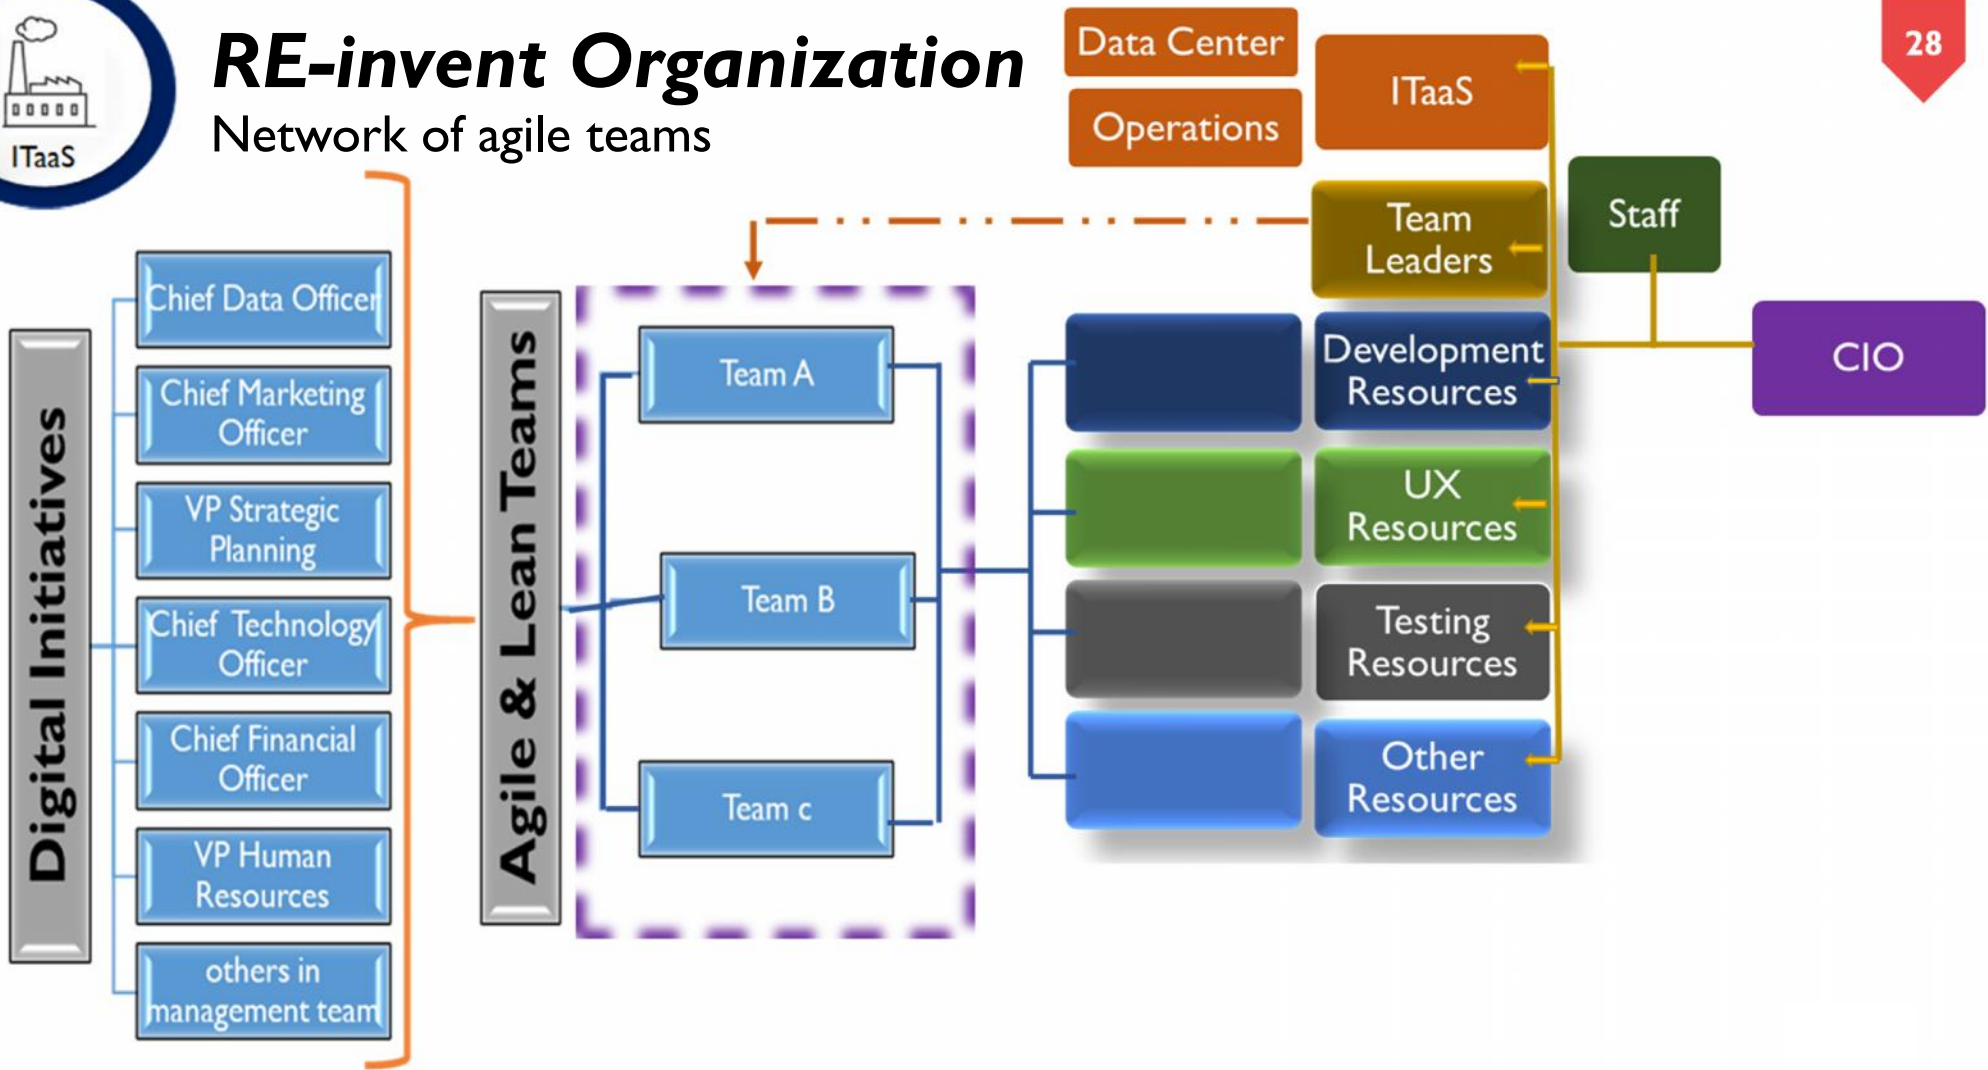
ITaaS

RE-invent Organization
Network of agile teams

Data Center
Operations
ITaaS
28
Team Leaders
Staff
CIO

Digital Initiatives
Chief Data Officer
Chief Marketing Officer
VP Strategic Planning
Chief Technology Officer
Chief Financial Officer
VP Human Resources
others in management team

Agile & Lean Teams
Team A
Team B
Team c

Development Resources
UX Resources
Testing Resources
Other Resources